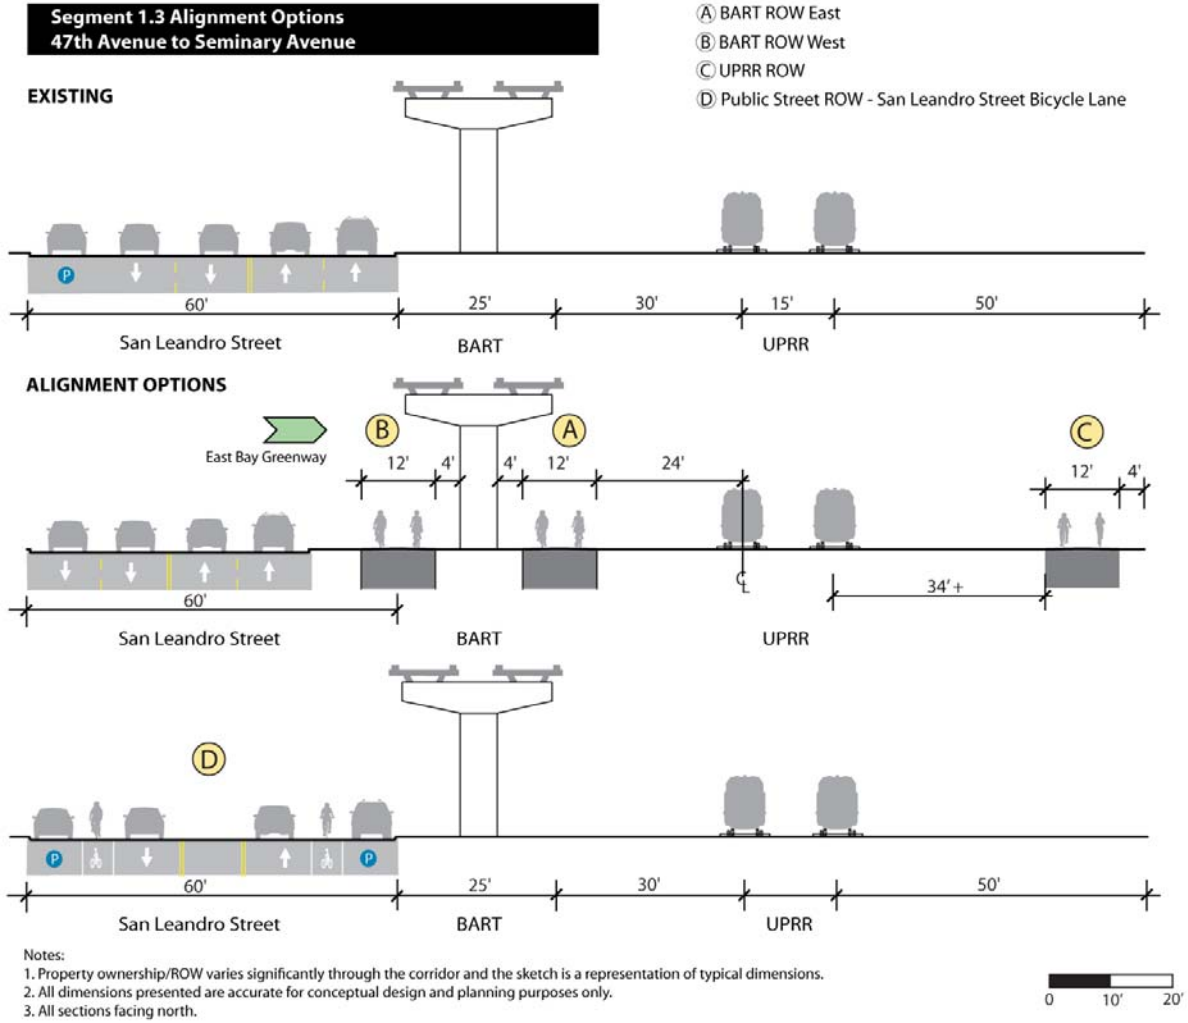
Segment 1.3 Alignment Options
47th Avenue to Seminary Avenue

Ⓐ BART ROW East
Ⓑ BART ROW West
Ⓒ UPRR ROW
Ⓓ Public Street ROW - San Leandro Street Bicycle Lane

EXISTING

P

60'
San Leandro Street
25'
BART
30'
15'
UPRR
50'

ALIGNMENT OPTIONS

East Bay Greenway

B
12'
4'
4'
A
12'
24'
C
12'
4'

60'
San Leandro Street
BART
UPRR
34' +

D

P
P

60'
San Leandro Street
25'
BART
30'
UPRR
50'

Notes:
1. Property ownership/ROW varies significantly through the corridor and the sketch is a representation of typical dimensions.
2. All dimensions presented are accurate for conceptual design and planning purposes only.
3. All sections facing north.

0
10'
20'